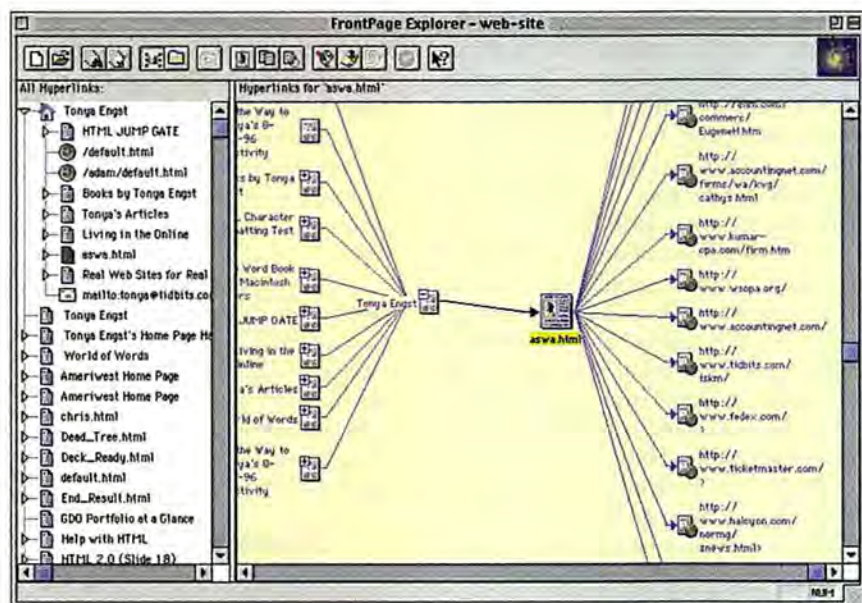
FrontPage Explorer - web-site

All Hyperlinks:

Tonya Engst
HTML JUMP GATE
/default.html
/adam/default.html
Books by Tonya Engst
Tonya's Articles
Living in the Online
aswa.html
Real Web Sites for Real
mailto:tonya@tidbits.co
Tonya Engst
Tonya Engst's Home Page H
World of Words
Ameriwest Home Page
Ameriwest Home Page
chris.html
Dead_Tree.html
Deck_Ready.html
default.html
End_Result.html
GDO Portfolio at a Glance
Help with HTML
HTML 2.0 (Slide 18)

Hyperlinks for 'aswa.html'

the Way to ya's 8- -96 ctivity
s by Tonya
Character atting Test
Word Book Macintosh rs
JUMP GATE
iving in the nline
a's Articles
ld of Words
the Way to ya's 8- -96 ctivity
Tonya Engst
aswa.html

http://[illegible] commers/ EugeneH.htm
http:// www.accountingnet.com/ firms/wa/kvg/ cathys.html
http:// www.kumar-cpa.com/firm.htm
http:// www.wscpa.org/
http:// www.accountingnet.com/
http:// www.tidbits.com/ tskm/
http:// www.fedex.com/ ?
http:// www.ticketmaster.com/ ?
http:// www.halcyon.com/ normg/ anews.html

NUM